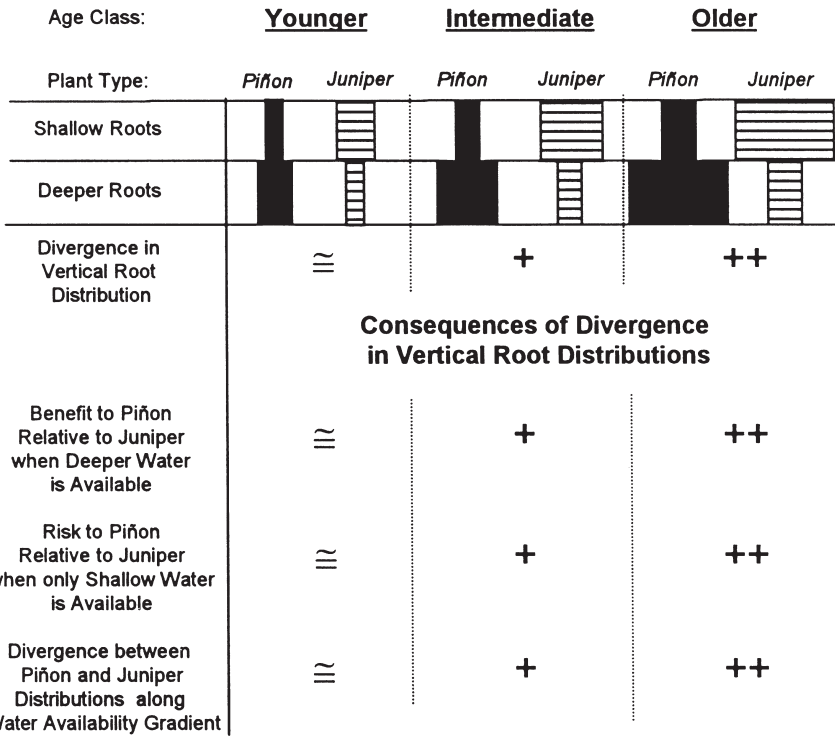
| Age Class: | Younger | | Intermediate | | Older | |
|---|---|---|---|---|---|---|
| Plant Type: | Piñon | Juniper | Piñon | Juniper | Piñon | Juniper |
| Shallow Roots | | | | | | |
| Deeper Roots | | | | | | |
| Divergence in Vertical Root Distribution | $\cong$ | | + | | ++ | |

Consequences of Divergence in Vertical Root Distributions

| | Younger | Intermediate | Older |
|---|---|---|---|
| Benefit to Piñon Relative to Juniper when Deeper Water is Available | $\cong$ | + | ++ |
| Risk to Piñon Relative to Juniper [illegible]hen only Shallow Water is Available | $\cong$ | + | ++ |
| Divergence between Piñon and Juniper Distributions along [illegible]ater Availability Gradient | $\cong$ | + | ++ |